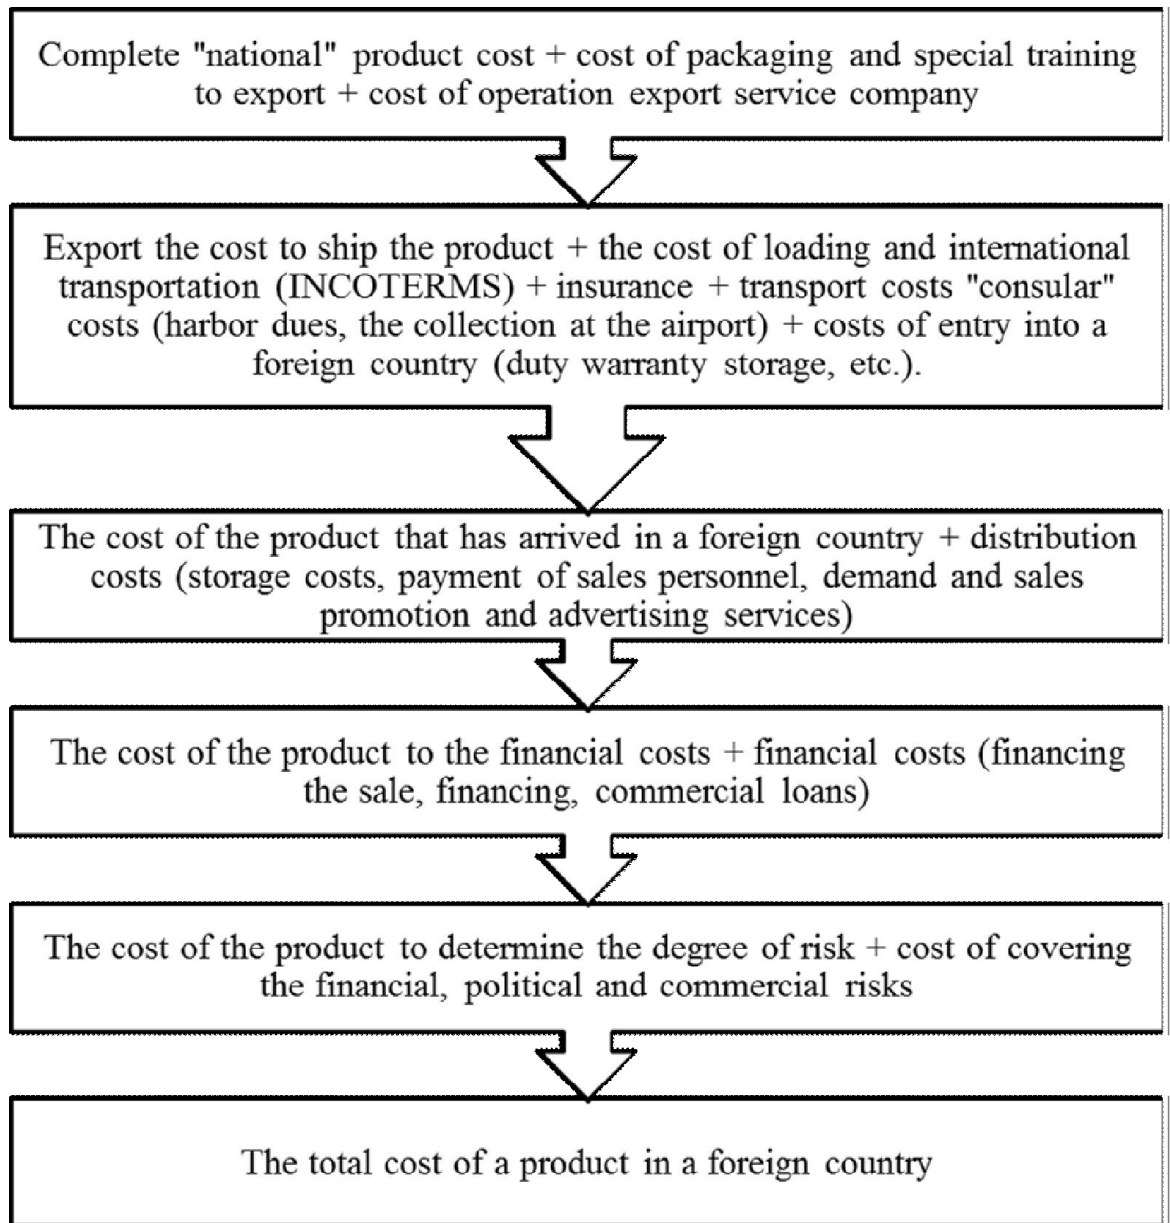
Complete "national" product cost + cost of packaging and special training to export + cost of operation export service company

Export the cost to ship the product + the cost of loading and international transportation (INCOTERMS) + insurance + transport costs "consular" costs (harbor dues, the collection at the airport) + costs of entry into a foreign country (duty warranty storage, etc.).

The cost of the product that has arrived in a foreign country + distribution costs (storage costs, payment of sales personnel, demand and sales promotion and advertising services)

The cost of the product to the financial costs + financial costs (financing the sale, financing, commercial loans)

The cost of the product to determine the degree of risk + cost of covering the financial, political and commercial risks

The total cost of a product in a foreign country